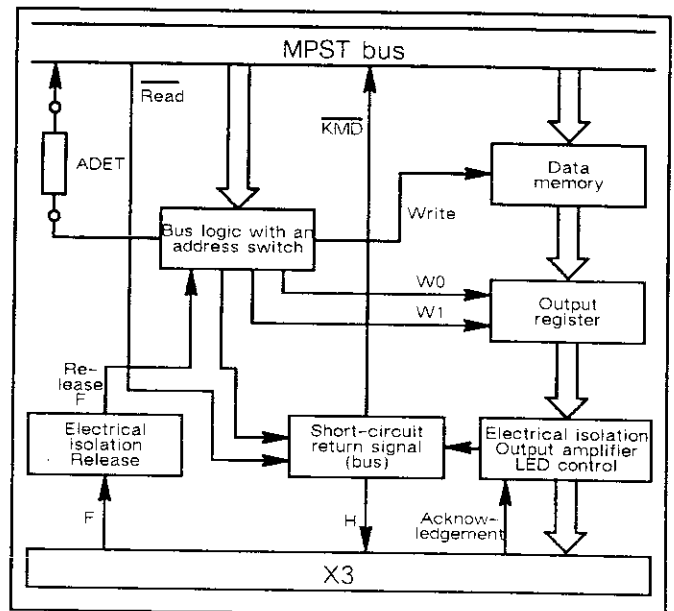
MPST bus

$\overline{Read}$

ADET

$\overline{KMD}$

Data memory

Bus logic with an address switch

Write

W0

W1

Output register

Release F

Electrical isolation Release

Short-circuit return signal (bus)

Electrical isolation Output amplifier LED control

F

H

Acknowledgement

X3